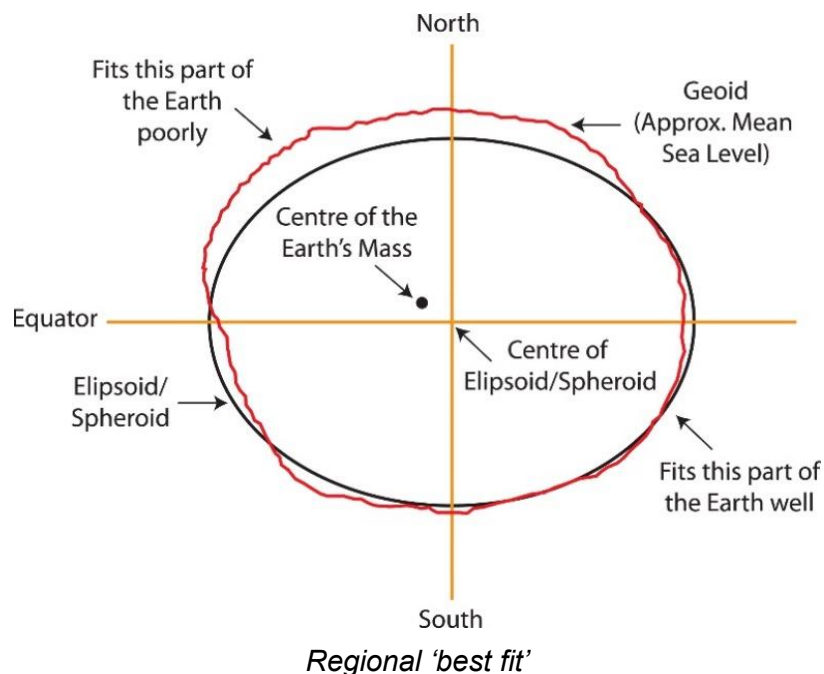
North

Fits this part of the Earth poorly

Geoid (Approx. Mean Sea Level)

Centre of the Earth's Mass

Equator

Centre of Elipsoid/Spheroid

Elipsoid/ Spheroid

Fits this part of the Earth well

South

Regional 'best fit'